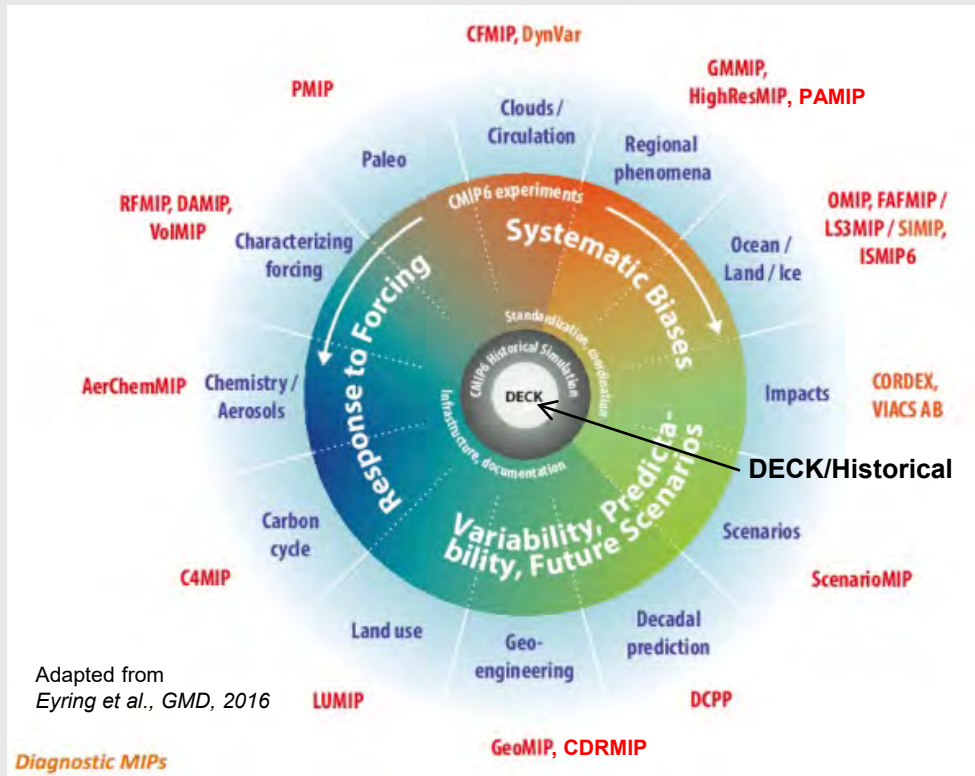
CFMIP, DynVar

GMMIP, HighResMIP, PAMIP

PMIP

Clouds / Circulation

Regional phenomena

Paleo

CMIP6 experiments

RFMIP, DAMIP, VolMIP

OMIP, FAFMIP / LS3MIP / SIMIP, ISMIP6

Systematic Biases

Characterizing forcing

Ocean / Land / Ice

Response to Forcing

Standardization, coordination

CMIP6 Historical Simulation

AerChemMIP

Chemistry / Aerosols

DECK

Impacts

CORDEX, VIACS AB

Infrastructure, documentation

DECK/Historical

Variability, Predictability, Future Scenarios

Carbon cycle

Scenarios

C4MIP

ScenarioMIP

Land use

Geo-engineering

Decadal prediction

Adapted from
Eyring et al., GMD, 2016

LUMIP

DCPP

GeoMIP, CDRMIP

Diagnostic MIPs